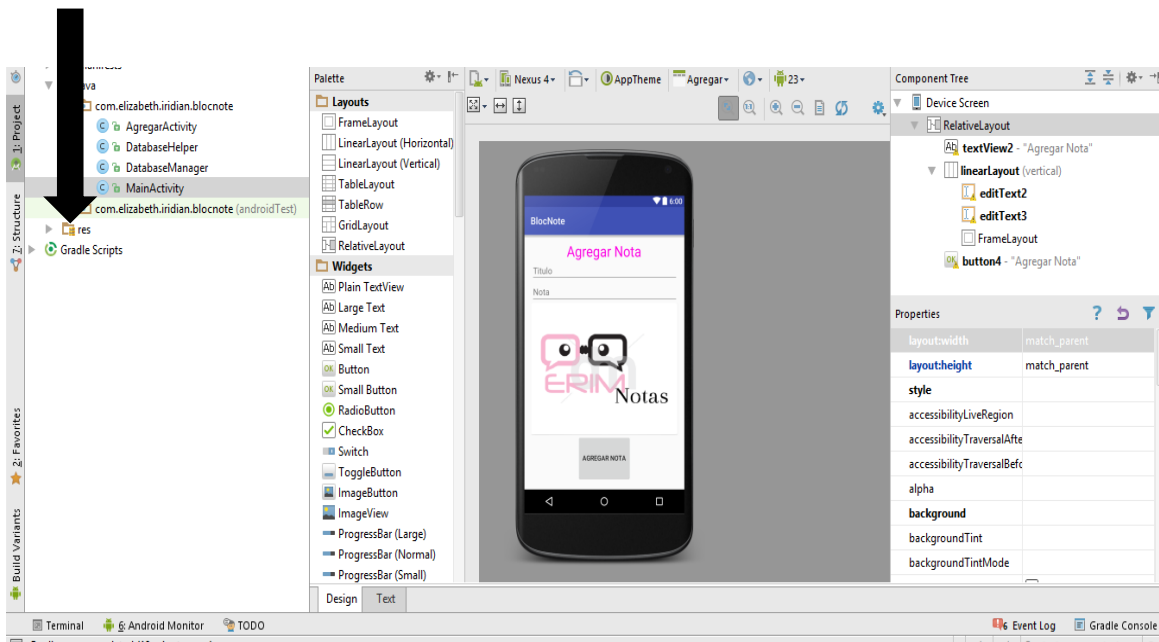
1: Project
7: Structure
2: Favorites
Build Variants

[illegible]manifests
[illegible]ava
com.elizabeth.iridian.blocnote
AgregarActivity
DatabaseHelper
DatabaseManager
MainActivity
com.elizabeth.iridian.blocnote (androidTest)
res
Gradle Scripts

Palette
Layouts
FrameLayout
LinearLayout (Horizontal)
LinearLayout (Vertical)
TableLayout
TableRow
GridLayout
RelativeLayout
Widgets
Plain TextView
Large Text
Medium Text
Small Text
Button
Small Button
RadioButton
CheckBox
Switch
ToggleButton
ImageButton
ImageView
ProgressBar (Large)
ProgressBar (Normal)
ProgressBar (Small)

Nexus 4
AppTheme
Agregar
23

6:00
BlocNote
Agregar Nota
Titulo
Nota
ERIM
Notas
AGREGAR NOTA

Design
Text

Component Tree
Device Screen
RelativeLayout
textView2 - "Agregar Nota"
linearLayout (vertical)
editText2
editText3
FrameLayout
button4 - "Agregar Nota"

Properties
| | |
|---|---|
| layout:width | match_parent |
| layout:height | match_parent |
| style | |
| accessibilityLiveRegion | |
| accessibilityTraversalAfte | |
| accessibilityTraversalBefc | |
| alpha | |
| background | |
| backgroundTint | |
| backgroundTintMode | |

Terminal
6: Android Monitor
TODO
Event Log
Gradle Console